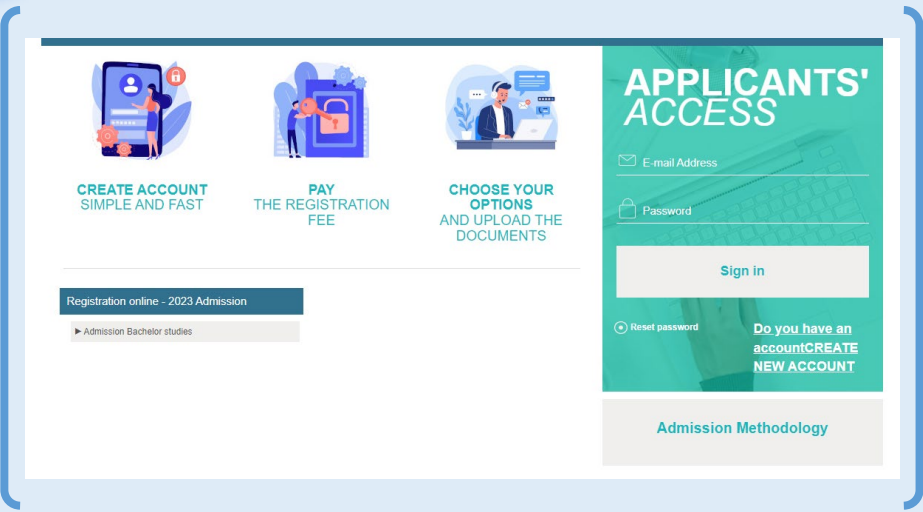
CREATE ACCOUNT
SIMPLE AND FAST

PAY
THE REGISTRATION FEE

CHOOSE YOUR OPTIONS
AND UPLOAD THE DOCUMENTS

Registration online - 2023 Admission

▶ Admission Bachelor studies

APPLICANTS' ACCESS

E-mail Address

Password

Sign in

Reset password

Do you have an accountCREATE NEW ACCOUNT

Admission Methodology